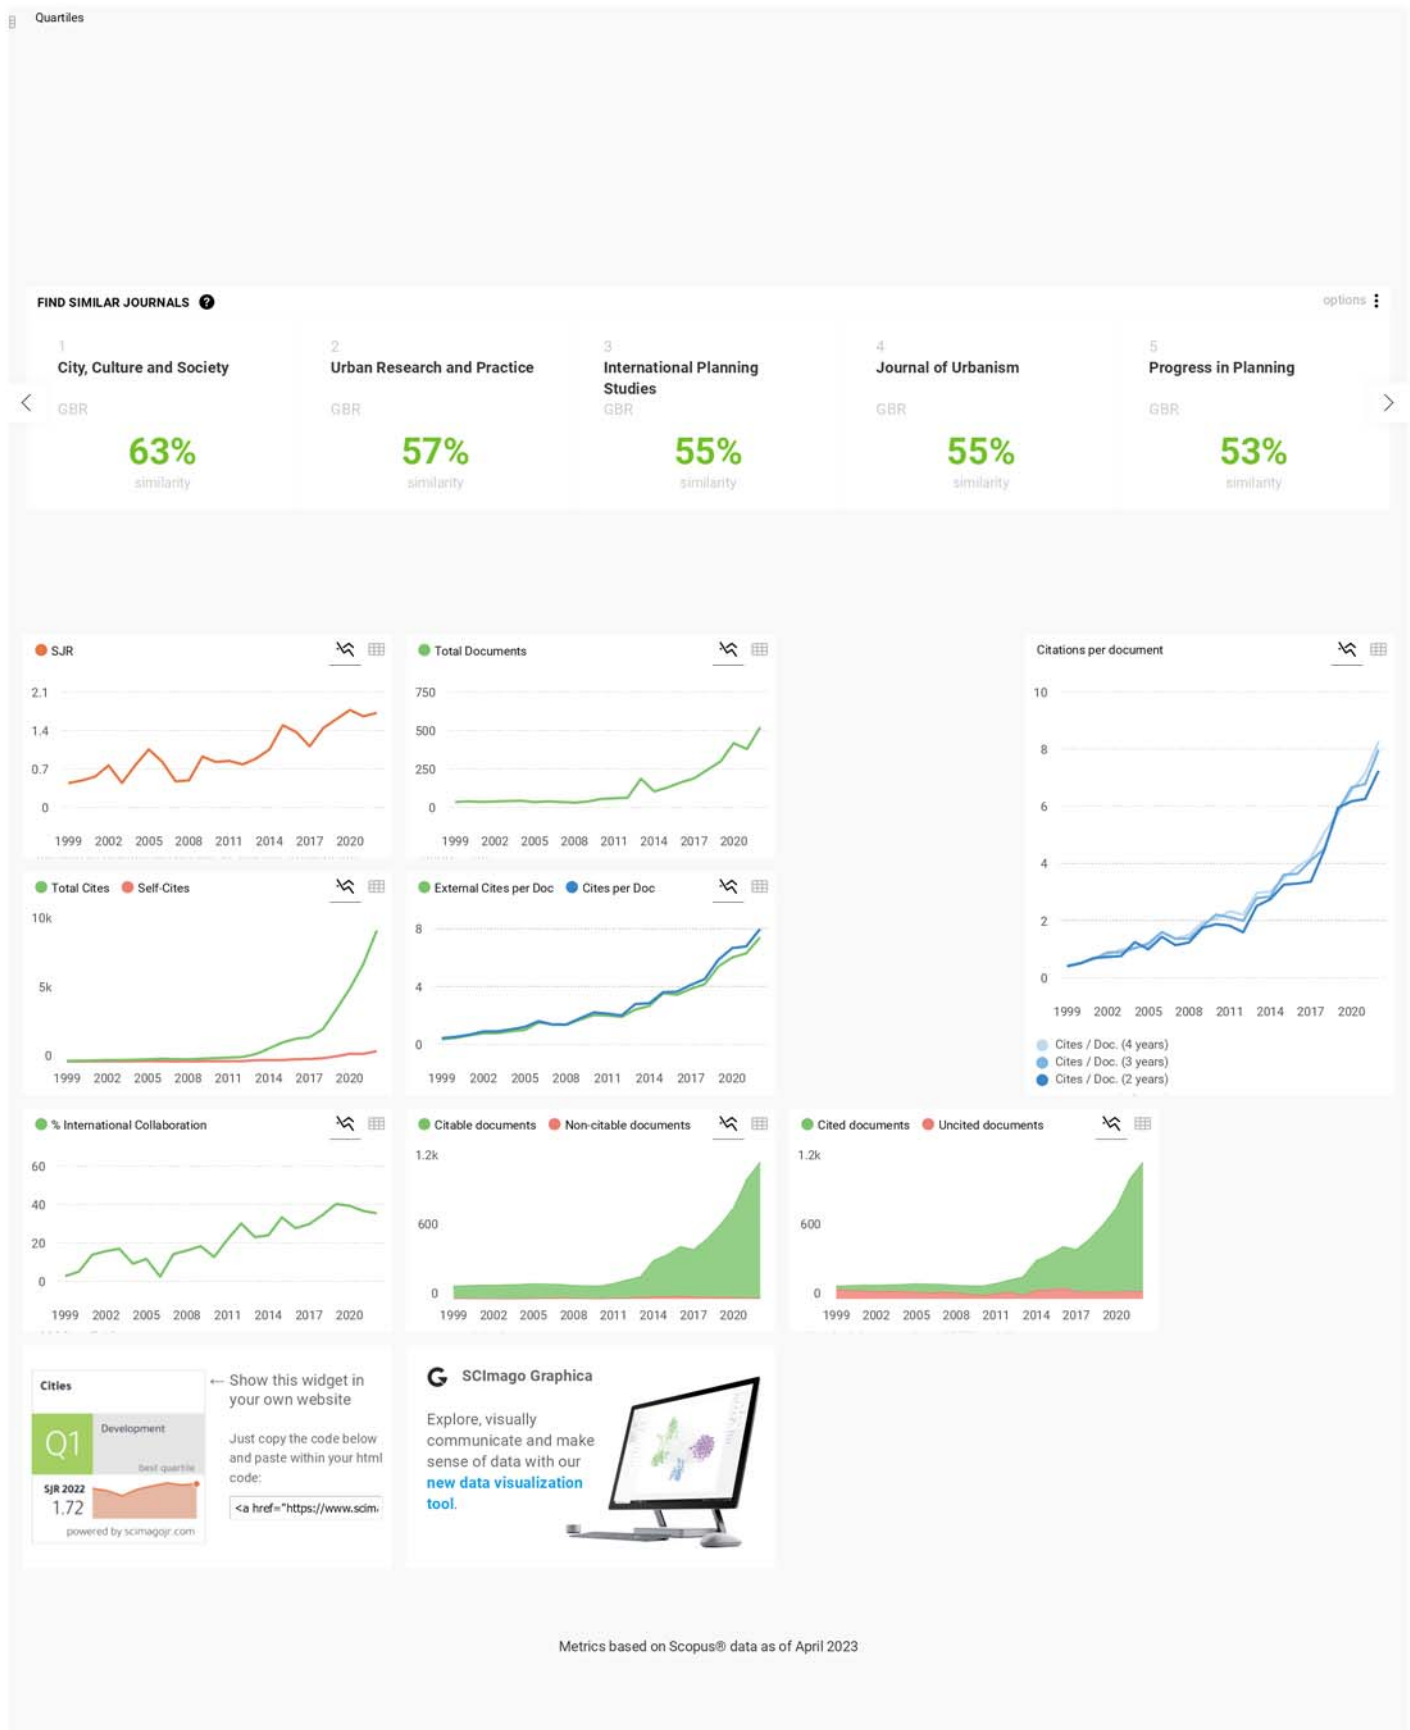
Quartiles

FIND SIMILAR JOURNALS

options

1
City, Culture and Society
GBR
63%
similarity

2
Urban Research and Practice
GBR
57%
similarity

3
International Planning Studies
GBR
55%
similarity

4
Journal of Urbanism
GBR
55%
similarity

5
Progress in Planning
GBR
53%
similarity

SJR
2.1
1.4
0.7
0
1999 2002 2005 2008 2011 2014 2017 2020

Total Documents
750
500
250
0
1999 2002 2005 2008 2011 2014 2017 2020

Citations per document
10
8
6
4
2
0
1999 2002 2005 2008 2011 2014 2017 2020
Cites / Doc. (4 years)
Cites / Doc. (3 years)
Cites / Doc. (2 years)

Total Cites Self-Cites
10k
5k
0
1999 2002 2005 2008 2011 2014 2017 2020

External Cites per Doc Cites per Doc
8
4
0
1999 2002 2005 2008 2011 2014 2017 2020

% International Collaboration
60
40
20
0
1999 2002 2005 2008 2011 2014 2017 2020

Citable documents Non-citable documents
1.2k
600
0
1999 2002 2005 2008 2011 2014 2017 2020

Cited documents Uncited documents
1.2k
600
0
1999 2002 2005 2008 2011 2014 2017 2020

Cities
Q1
Development
best quartile
SJR 2022
1.72
powered by scimagojr.com

← Show this widget in your own website

Just copy the code below and paste within your html code:

<a href="https://www.scim

SCImago Graphica

Explore, visually communicate and make sense of data with our new data visualization tool.

Metrics based on Scopus® data as of April 2023